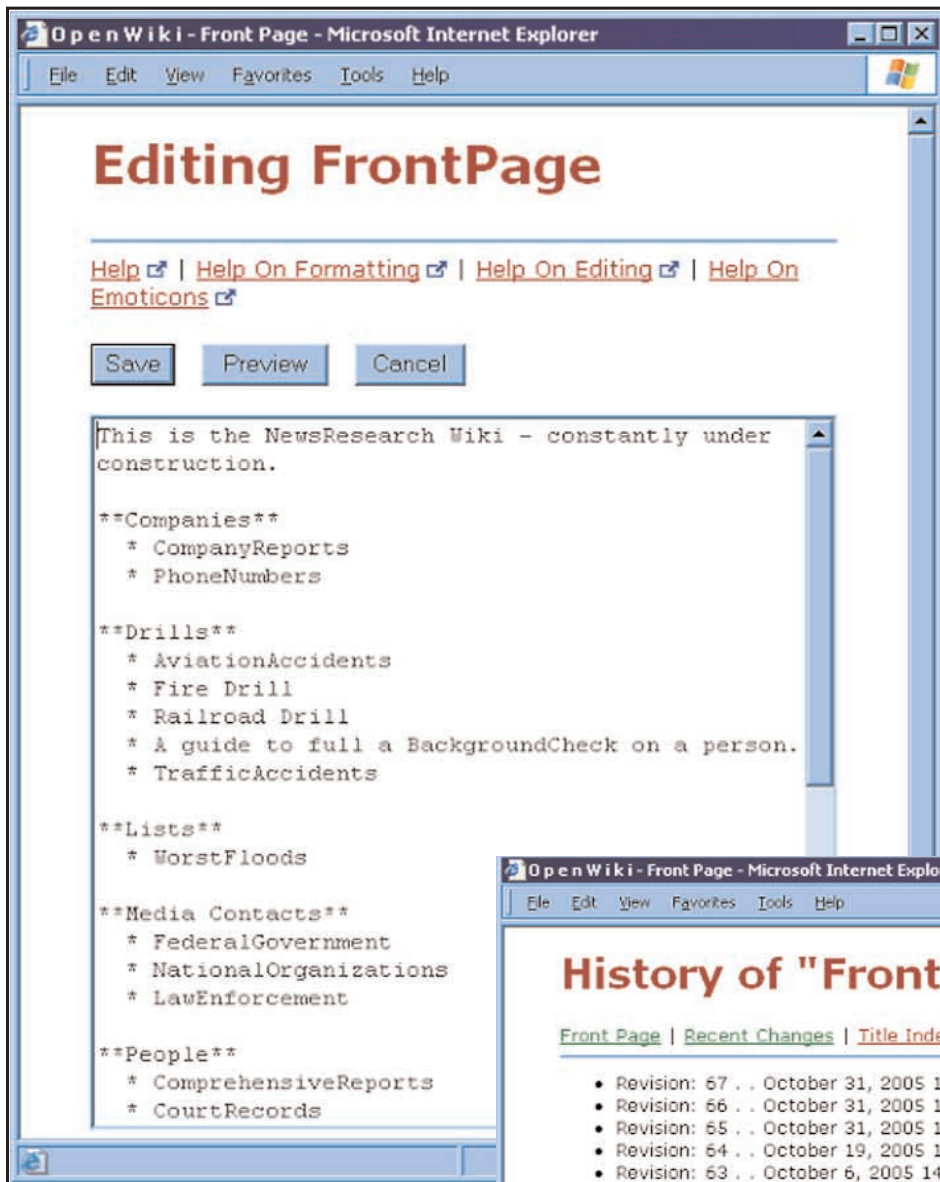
OpenWiki - Front Page - Microsoft Internet Explorer

File Edit View Favorites Tools Help

Editing FrontPage

Help | Help On Formatting | Help On Editing | Help On Emoticons

Save Preview Cancel

This is the NewsResearch Wiki - constantly under construction.

**Companies**
* CompanyReports
* PhoneNumbers

**Drills**
* AviationAccidents
* Fire Drill
* Railroad Drill
* A guide to full a BackgroundCheck on a person.
* TrafficAccidents

**Lists**
* WorstFloods

**Media Contacts**
* FederalGovernment
* NationalOrganizations
* LawEnforcement

**People**
* ComprehensiveReports
* CourtRecords

OpenWiki - Front Page - Microsoft Internet Explo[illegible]

File Edit View Favorites Tools Help

History of "Front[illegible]

Front Page | Recent Changes | Title Inde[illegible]

• Revision: 67 . . October 31, 2005 1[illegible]
• Revision: 66 . . October 31, 2005 1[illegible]
• Revision: 65 . . October 31, 2005 1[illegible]
• Revision: 64 . . October 19, 2005 1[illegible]
• Revision: 63 . . October 6, 2005 14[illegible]